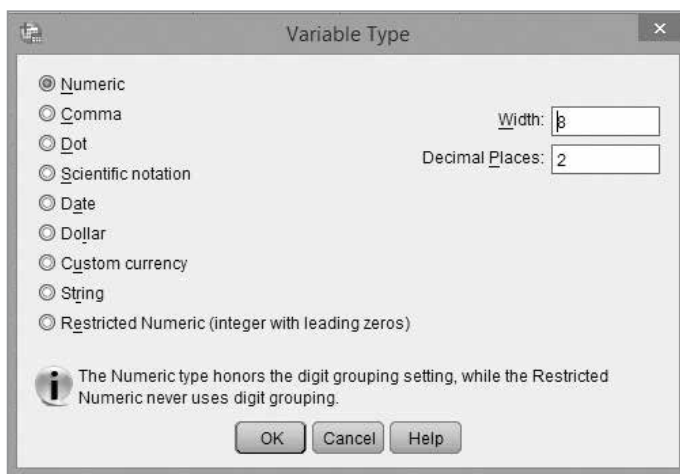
Variable Type

Numeric
Comma
Dot
Scientific notation
Date
Dollar
Custom currency
String
Restricted Numeric (integer with leading zeros)

Width: 8
Decimal Places: 2

The Numeric type honors the digit grouping setting, while the Restricted Numeric never uses digit grouping.

OK Cancel Help